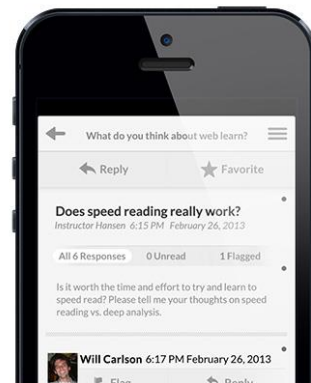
What do you think about web learn?

Reply

Favorite

Does speed reading really work?

Instructor Hansen 6:15 PM February 26, 2013

All 6 Responses

0 Unread

1 Flagged

Is it worth the time and effort to try and learn to speed read? Please tell me your thoughts on speed reading vs. deep analysis.

Will Carlson 6:17 PM February 26, 2013

Flag

Reply